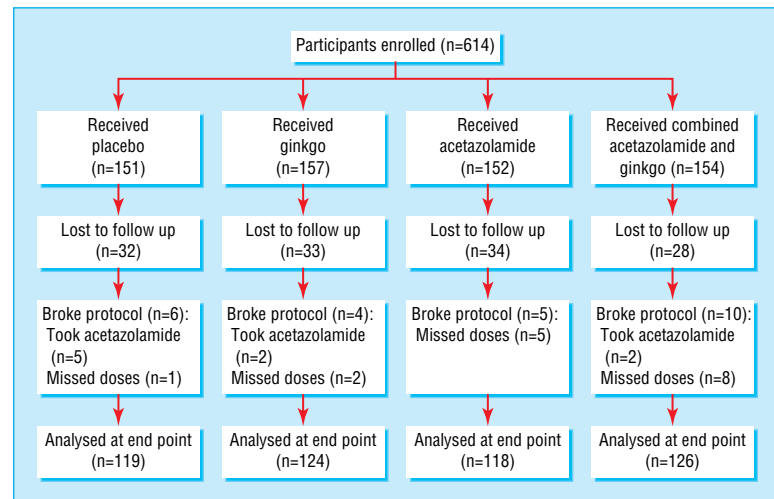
Participants enrolled (n=614)

Received placebo (n=151)

Received ginkgo (n=157)

Received acetazolamide (n=152)

Received combined acetazolamide and ginkgo (n=154)

Lost to follow up (n=32)

Lost to follow up (n=33)

Lost to follow up (n=34)

Lost to follow up (n=28)

Broke protocol (n=6): Took acetazolamide (n=5) Missed doses (n=1)

Broke protocol (n=4): Took acetazolamide (n=2) Missed doses (n=2)

Broke protocol (n=5): Missed doses (n=5)

Broke protocol (n=10): Took acetazolamide (n=2) Missed doses (n=8)

Analysed at end point (n=119)

Analysed at end point (n=124)

Analysed at end point (n=118)

Analysed at end point (n=126)